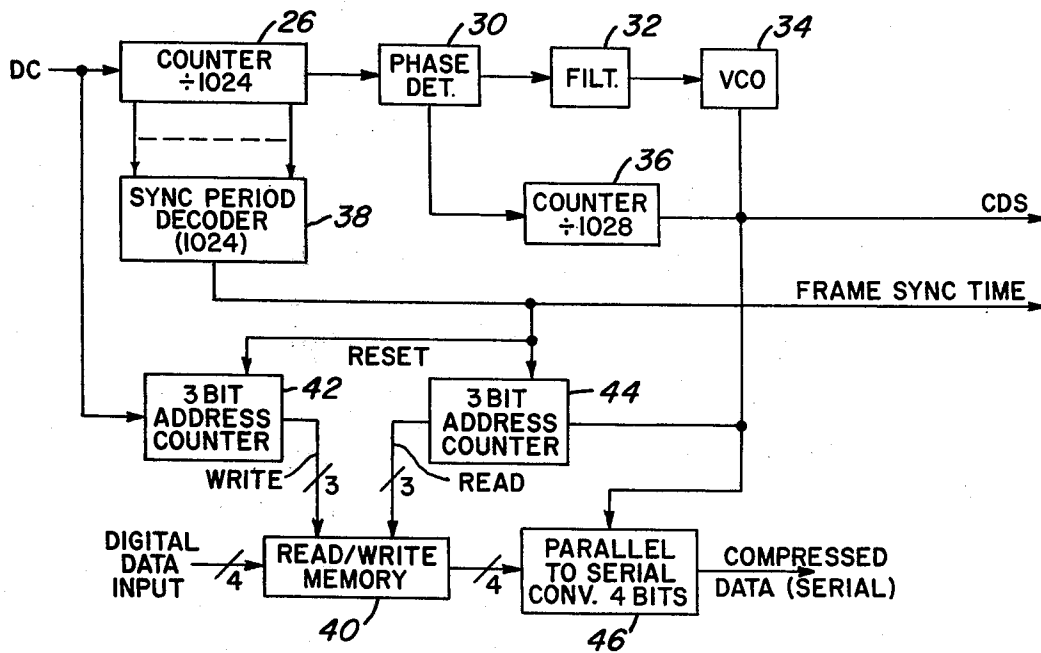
26
30
32
34
DC
COUNTER $\div 1024$
PHASE DET.
FILT.
VCO
36
SYNC PERIOD DECODER (1024)
38
COUNTER $\div 1028$
CDS
FRAME SYNC TIME
RESET
3 BIT ADDRESS COUNTER
42
3 BIT ADDRESS COUNTER
44
WRITE
3
3
READ
DIGITAL DATA INPUT
4
READ/WRITE MEMORY
4
PARALLEL TO SERIAL CONV. 4 BITS
COMPRESSED DATA (SERIAL)
40
46